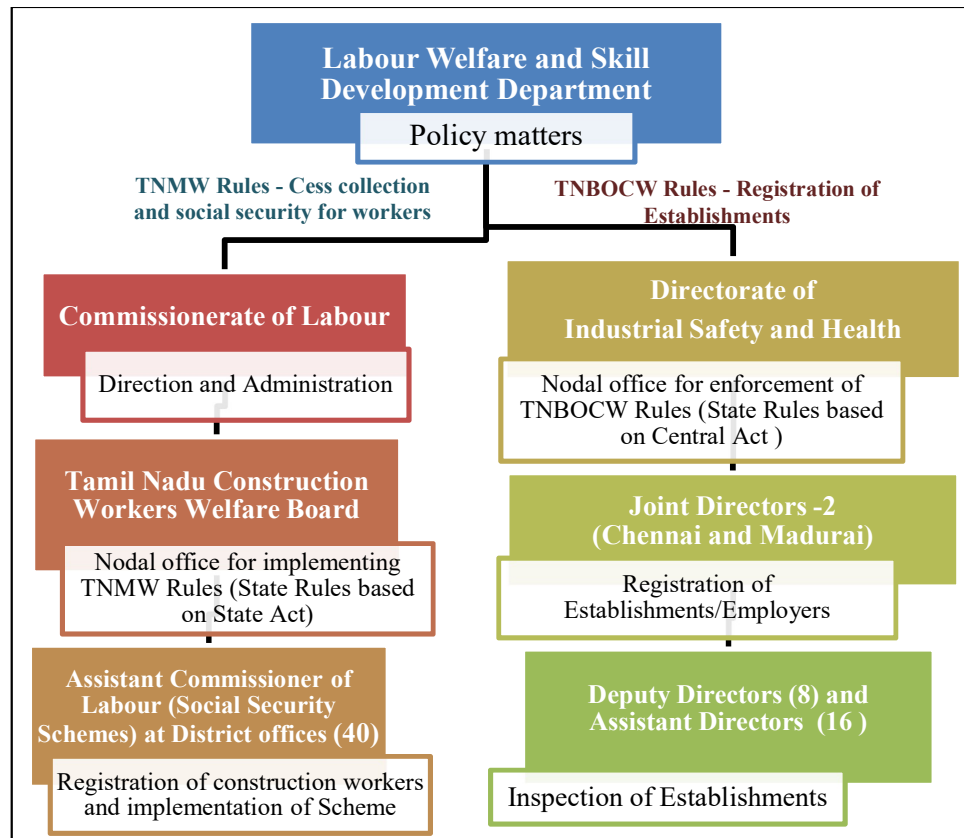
Labour Welfare and Skill Development Department

Policy matters

TNMW Rules - Cess collection and social security for workers

TNBOCW Rules - Registration of Establishments

Commissionerate of Labour

Direction and Administration

Tamil Nadu Construction Workers Welfare Board

Nodal office for implementing TNMW Rules (State Rules based on State Act)

Assistant Commissioner of Labour (Social Security Schemes) at District offices (40)

Registration of construction workers and implementation of Scheme

Directorate of Industrial Safety and Health

Nodal office for enforcement of TNBOCW Rules (State Rules based on Central Act )

Joint Directors -2 (Chennai and Madurai)

Registration of Establishments/Employers

Deputy Directors (8) and Assistant Directors (16 )

Inspection of Establishments